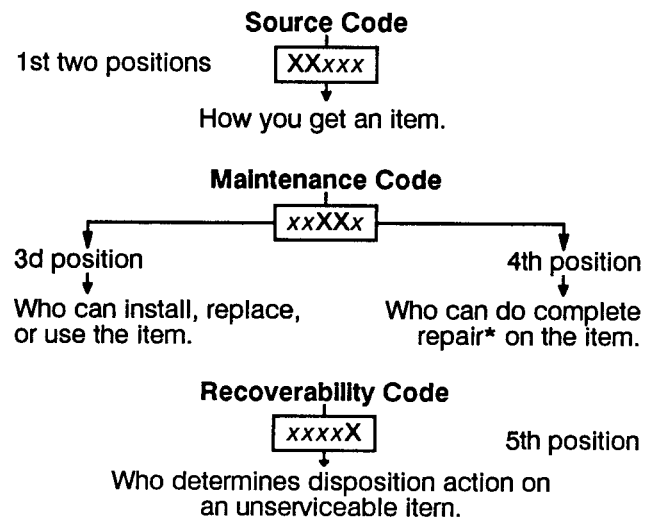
Source Code

1st two positions

XXxxx

How you get an item.

Maintenance Code

xxXXx

3d position

Who can install, replace, or use the item.

4th position

Who can do complete repair* on the item.

Recoverability Code

xxxxX

5th position

Who determines disposition action on an unserviceable item.